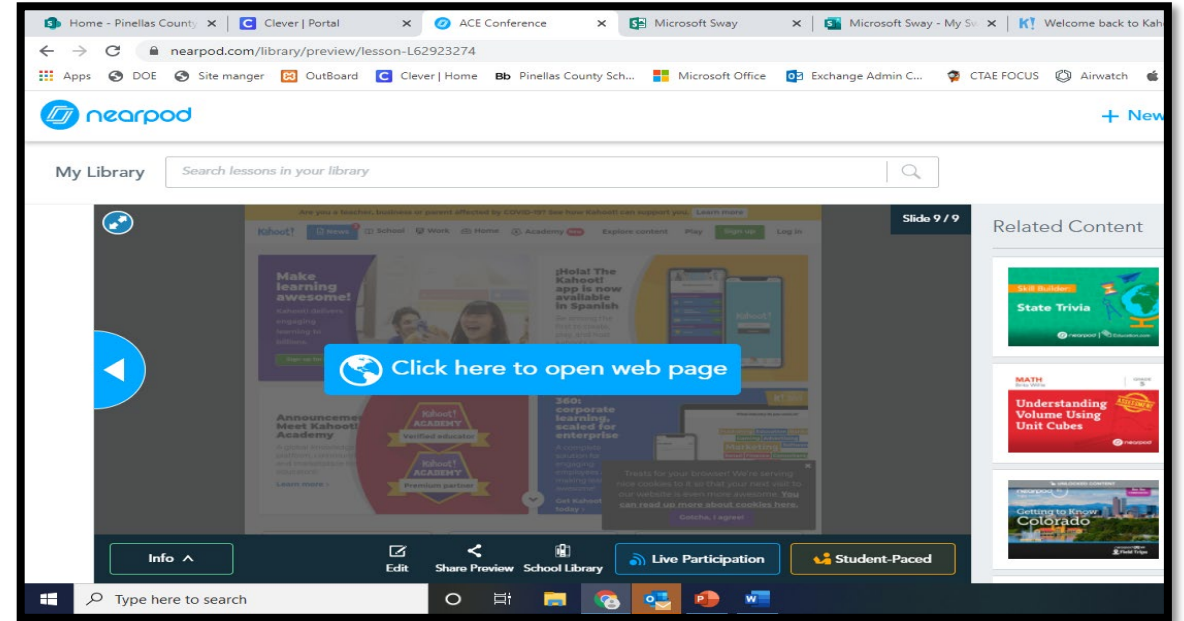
Home - Pinellas County ×
Clever | Portal ×
ACE Conference ×
Microsoft Sway ×
Microsoft Sway - My S ×
Welcome back to Kah

nearpod.com/library/preview/lesson-L62923274

Apps DOE Site manger OutBoard Clever | Home Pinellas County Sch... Microsoft Office Exchange Admin C... CTAE FOCUS Airwatch

nearpod

+ New

My Library

Search lessons in your library

Slide 9 / 9

Are you a teacher, business or parent affected by COVID-19? See how Kahoot! can support you. Learn more

Kahoot! News School Work Home Academy Explore content Play Sign up Log in

Make learning awesome!

Kahoot! delivers engaging learning to billions.

¡Hola! The Kahoot! app is now available in Spanish

Click here to open web page

Announcement: Meet Kahoot! Academy

Kahoot! ACADEMY Verified educator

Kahoot! ACADEMY Premium partner

Learn more

360: corporate learning, scaled for enterprise

Treats for your browser! We're serving new cookies to it so that your next visit to our website is even more awesome. You can read up more about cookies here.

Gotcha, I agree!

Related Content

Skill Builder: State Trivia

nearpod

MATH

Understanding Volume Using Unit Cubes

nearpod

Getting to Know Colorado

Field Trips

Info ^

Edit

Share Preview

School Library

Live Participation

Student-Paced

Type here to search